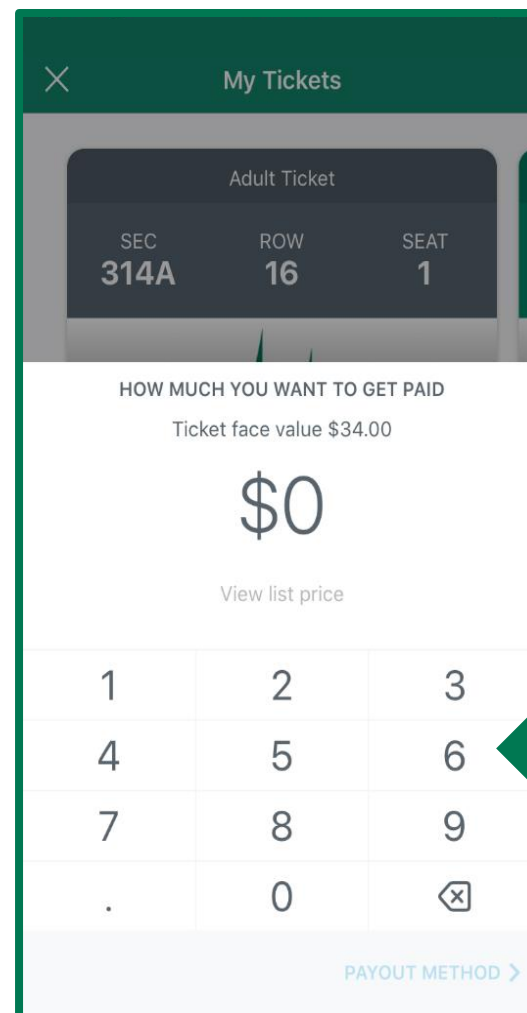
My Tickets

Adult Ticket

SEC
314A

ROW
16

SEAT
1

HOW MUCH YOU WANT TO GET PAID

Ticket face value $34.00

$0

View list price

| 1 | 2 | 3 |
|---|---|---|
| 4 | 5 | 6 |
| 7 | 8 | 9 |
| . | 0 | |

PAYOUT METHOD >